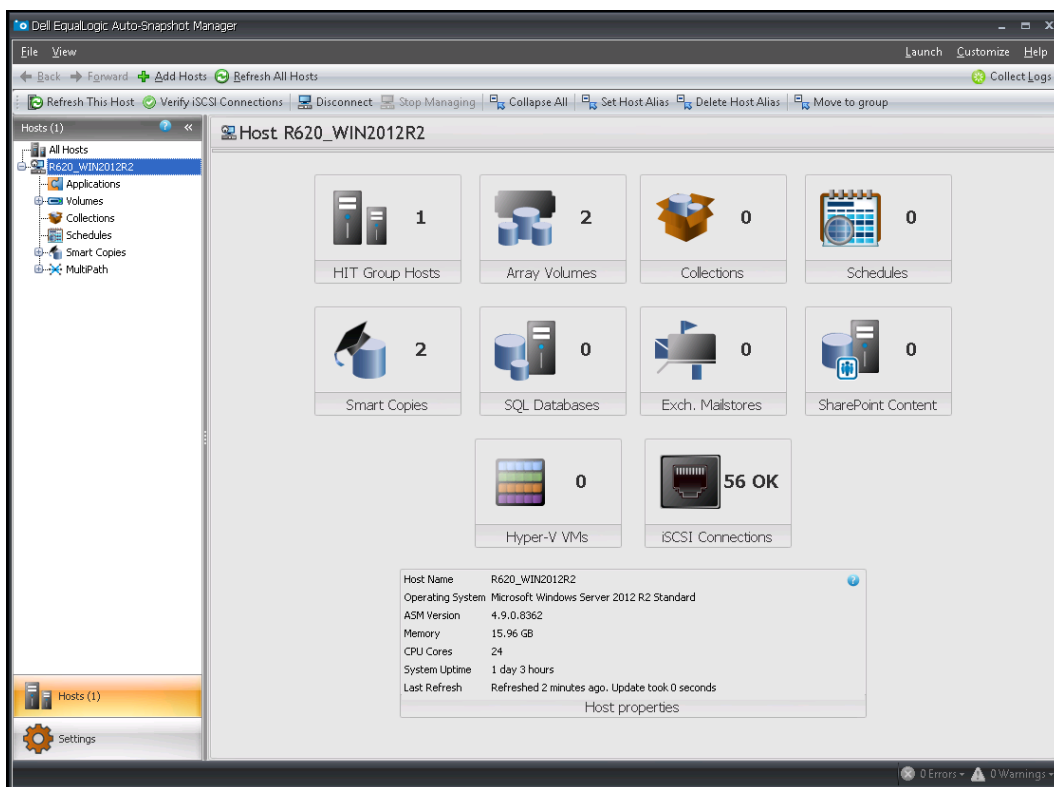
Dell EqualLogic Auto-Snapshot Manager

File View

Launch Customize Help

Back Forward Add Hosts Refresh All Hosts

Collect Logs

Refresh This Host Verify iSCSI Connections Disconnect Stop Managing Collapse All Set Host Alias Delete Host Alias Move to group

Hosts (1)

All Hosts
R620_WIN2012R2
Applications
Volumes
Collections
Schedules
Smart Copies
MultiPath

Host R620_WIN2012R2

| 1 | 2 | 0 | 0 |
|---|---|---|---|
| HIT Group Hosts | Array Volumes | Collections | Schedules |

| 2 | 0 | 0 | 0 |
|---|---|---|---|
| Smart Copies | SQL Databases | Exch. Mailstores | SharePoint Content |

| 0 | 56 OK |
|---|---|
| Hyper-V VMs | iSCSI Connections |

| | |
|---|---|
| Host Name | R620_WIN2012R2 |
| Operating System | Microsoft Windows Server 2012 R2 Standard |
| ASM Version | 4.9.0.8362 |
| Memory | 15.96 GB |
| CPU Cores | 24 |
| System Uptime | 1 day 3 hours |
| Last Refresh | Refreshed 2 minutes ago. Update took 0 seconds |

Host properties

Hosts (1)

Settings

0 Errors 0 Warnings